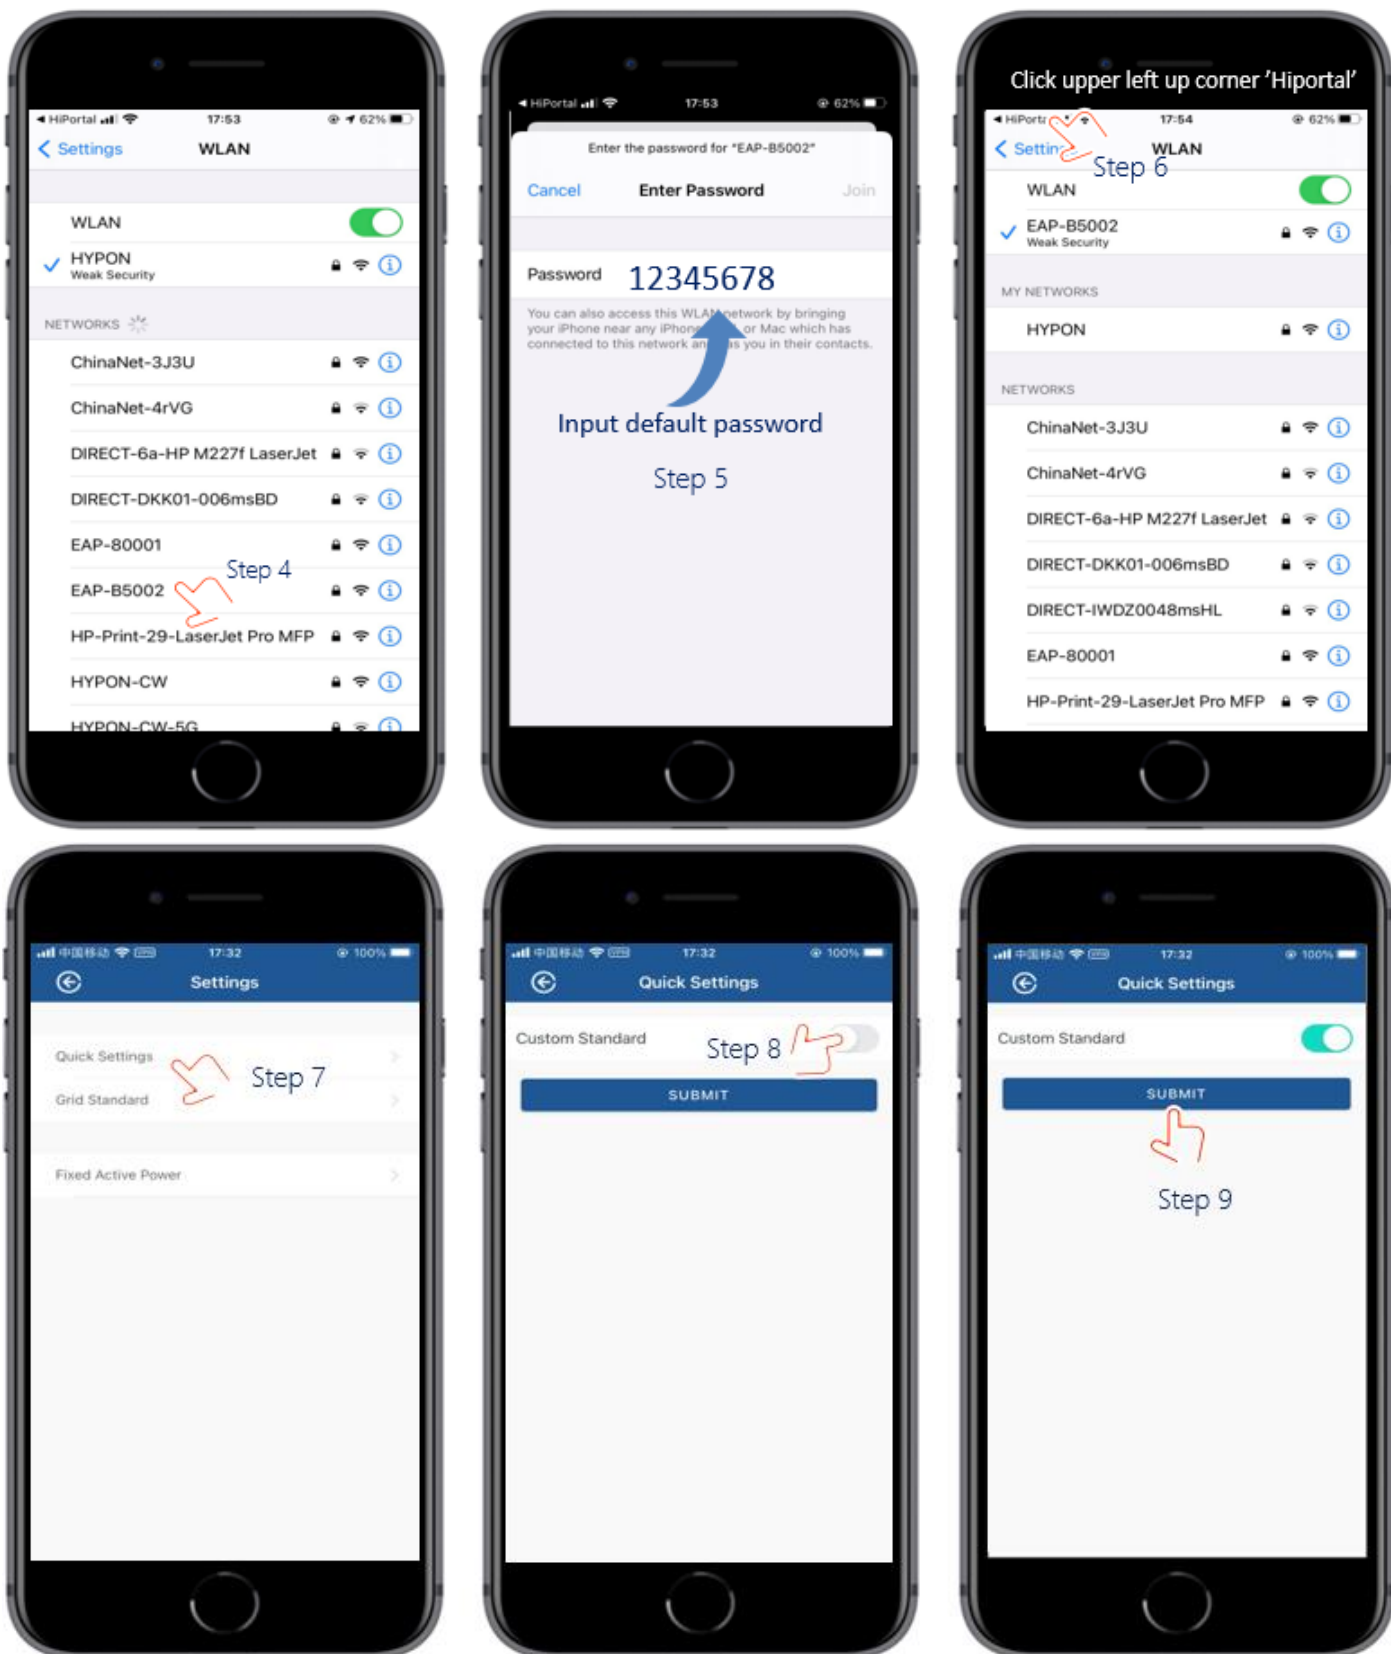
◄ HiPortal 17:53 62%
Settings WLAN

WLAN
HYPON
Weak Security

NETWORKS
ChinaNet-3J3U
ChinaNet-4rVG
DIRECT-6a-HP M227f LaserJet
DIRECT-DKK01-006msBD
EAP-80001
EAP-B5002
Step 4
HP-Print-29-LaserJet Pro MFP
HYPON-CW
HYPON-CW-5G

◄ HiPortal 17:53 62%
Enter the password for "EAP-B5002"
Cancel Enter Password Join

Password 12345678

You can also access this WLAN network by bringing your iPhone near any iPhone, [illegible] or Mac which has connected to this network an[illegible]s you in their contacts.

Input default password

Step 5

Click upper left up corner 'Hiportal'
◄ HiPort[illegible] 17:54 62%
Settin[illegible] WLAN
Step 6
WLAN
EAP-B5002
Weak Security

MY NETWORKS
HYPON

NETWORKS
ChinaNet-3J3U
ChinaNet-4rVG
DIRECT-6a-HP M227f LaserJet
DIRECT-DKK01-006msBD
DIRECT-IWDZ0048msHL
EAP-80001
HP-Print-29-LaserJet Pro MFP

中国移动 17:32 100%
Settings

Quick Settings
Grid Standard
Step 7

Fixed Active Power

中国移动 17:32 100%
Quick Settings

Custom Standard
Step 8
SUBMIT

中国移动 17:32 100%
Quick Settings

Custom Standard
SUBMIT

Step 9